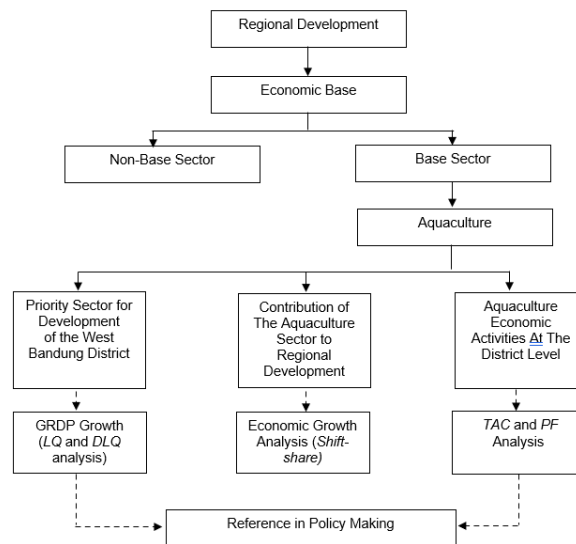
Regional Development

Economic Base

Non-Base Sector

Base Sector

Aquaculture

Priority Sector for Development of the West Bandung District

Contribution of The Aquaculture Sector to Regional Development

Aquaculture Economic Activities At The District Level

GRDP Growth (*LQ* and *DLQ* analysis)

Economic Growth Analysis (*Shift-share)*

*TAC* and *PF* Analysis

Reference in Policy Making